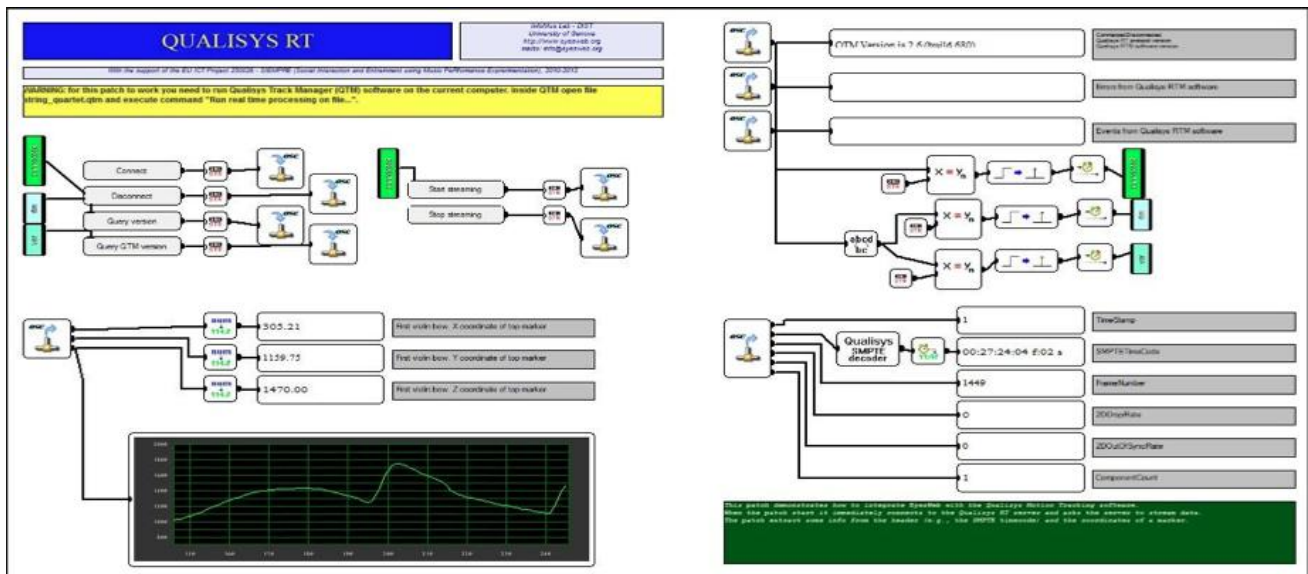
QUALISYS RT

InfoMus Lab - DIST
University of Genova
http://www.eyesweb.org
mailto: info@eyesweb.org

With the support of the EU ICT Project 250026 - SIEMPRE (Social Interaction and Entrainment using Music Performance Experimentation), 2010-2013

WARNING: for this patch to work you need to run Qualisys Track Manager (QTM) software on the current computer. Inside QTM open file string_quartet.qtm and execute command "Run real time processing on file...".

Connect
Disconnect
Query version
Query QTM version

Start streaming
Stop streaming

305.21
First violin bow: X coordinate of top marker
1159.75
First violin bow: Y coordinate of top marker
1470.00
First violin bow: Z coordinate of top marker

QTM Version is 2.5 (build 630)
Command Disconnect
Qualisys RT protocol version
Qualisys RTM software version

Errors from Qualisys RTM software

Events from Qualisys RTM software

abcd
bc

Qualisys
SMPTE
decoder

1
TimeStamp
00:27:24:04 f:02 s
SMPTETimeCode
1449
FrameNumber
0
2DDropRate
0
2DOutOfSyncRate
1
ComponentCount

This patch demonstrates how to integrate EyesWeb with the Qualisys Motion Tracking software.
When the patch start it immediately connects to the Qualisys RT server and asks the server to stream data.
The patch extract some info from the header (e.g., the SMPTE timecode) and the coordinates of a marker.